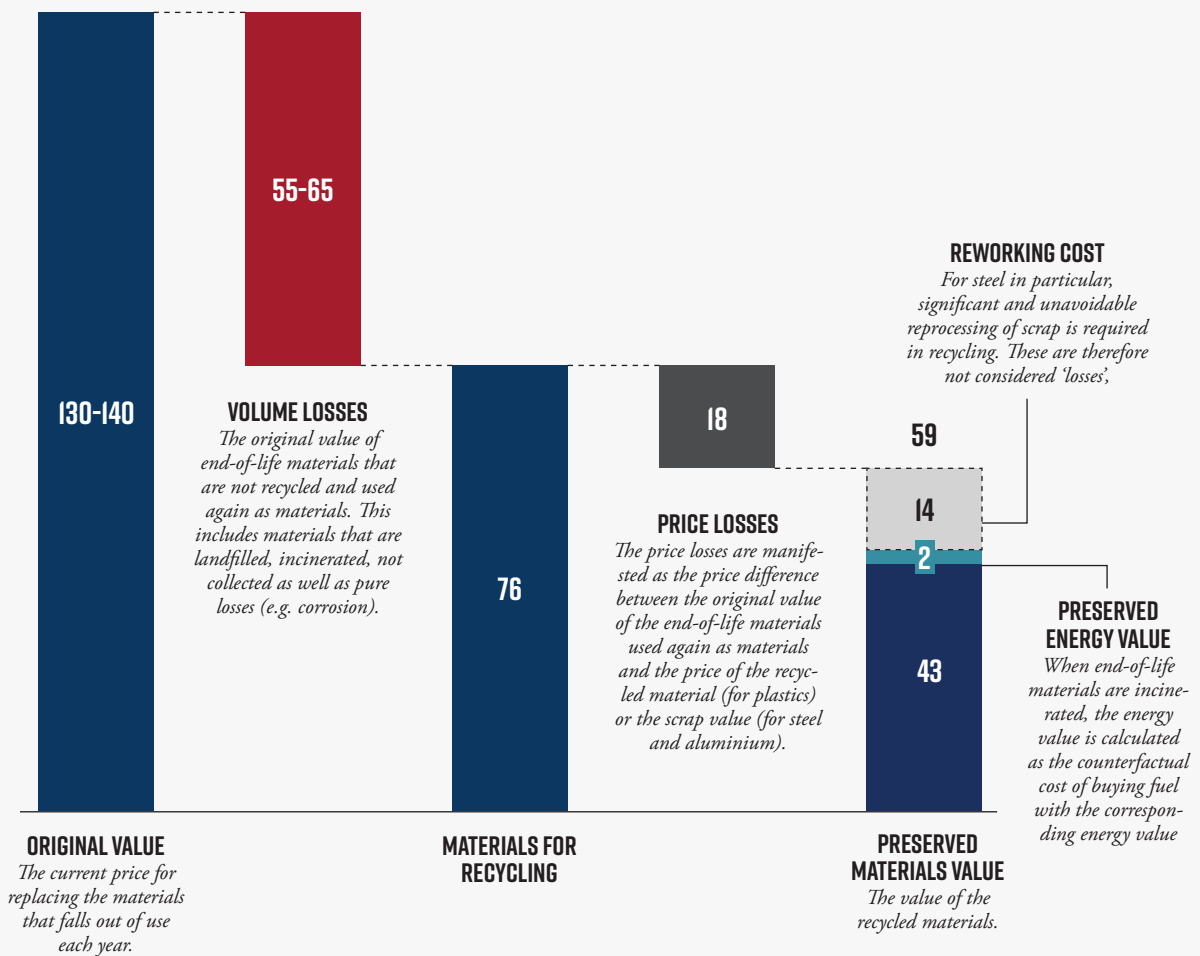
55-65

REWORKING COST
For steel in particular, significant and unavoidable reprocessing of scrap is required in recycling. These are therefore not considered 'losses',

130-140

VOLUME LOSSES
The original value of end-of-life materials that are not recycled and used again as materials. This includes materials that are landfilled, incinerated, not collected as well as pure losses (e.g. corrosion).

18

59

14

2

PRICE LOSSES
The price losses are manifested as the price difference between the original value of the end-of-life materials used again as materials and the price of the recycled material (for plastics) or the scrap value (for steel and aluminium).

76

43

PRESERVED ENERGY VALUE
When end-of-life materials are incinerated, the energy value is calculated as the counterfactual cost of buying fuel with the corresponding energy value

ORIGINAL VALUE
The current price for replacing the materials that falls out of use each year.

MATERIALS FOR RECYCLING

PRESERVED MATERIALS VALUE
The value of the recycled materials.